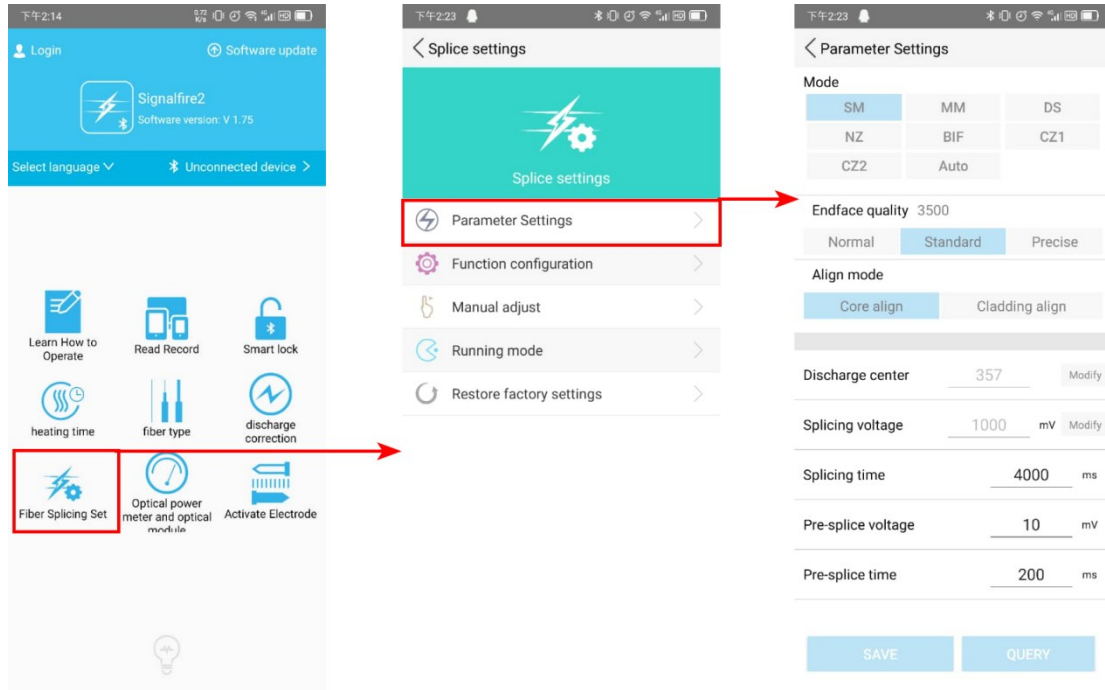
下午2:14

Login

Software update

Signalfire2
Software version: V 1.75

Select language

Unconnected device

Learn How to Operate

Read Record

Smart lock

heating time

fiber type

discharge correction

Fiber Splicing Set

Optical power meter and optical module

Activate Electrode

下午2:23

Splice settings

Splice settings

Parameter Settings

Function configuration

Manual adjust

Running mode

Restore factory settings

下午2:23

Parameter Settings

Mode

| SM | MM | DS |
|---|---|---|
| NZ | BIF | CZ1 |
| CZ2 | Auto | |

Endface quality 3500

Normal Standard Precise

Align mode

Core align Cladding align

Discharge center 357 Modify

Splicing voltage 1000 mV Modify

Splicing time 4000 ms

Pre-splice voltage 10 mV

Pre-splice time 200 ms

SAVE

QUERY